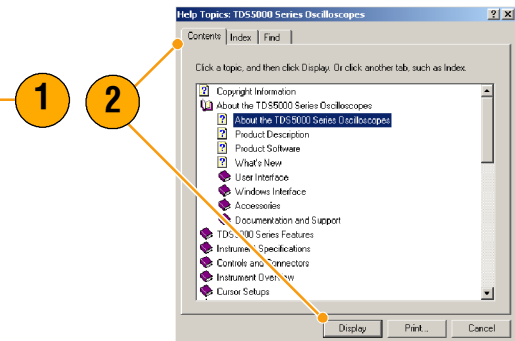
1
2

Help Topics: TDS5000 Series Oscilloscopes
?
X
Contents
Index
Find

Click a topic, and then click Display. Or click another tab, such as Index.

Copyright Information
About the TDS5000 Series Oscilloscopes
About the TDS5000 Series Oscilloscopes
Product Description
Product Software
What's New
User Interface
Windows Interface
Accessories
Documentation and Support
TDS5000 Series Features
Instrument Specifications
Controls and Connectors
Instrument Overview
Cursor Setups

Display
Print...
Cancel